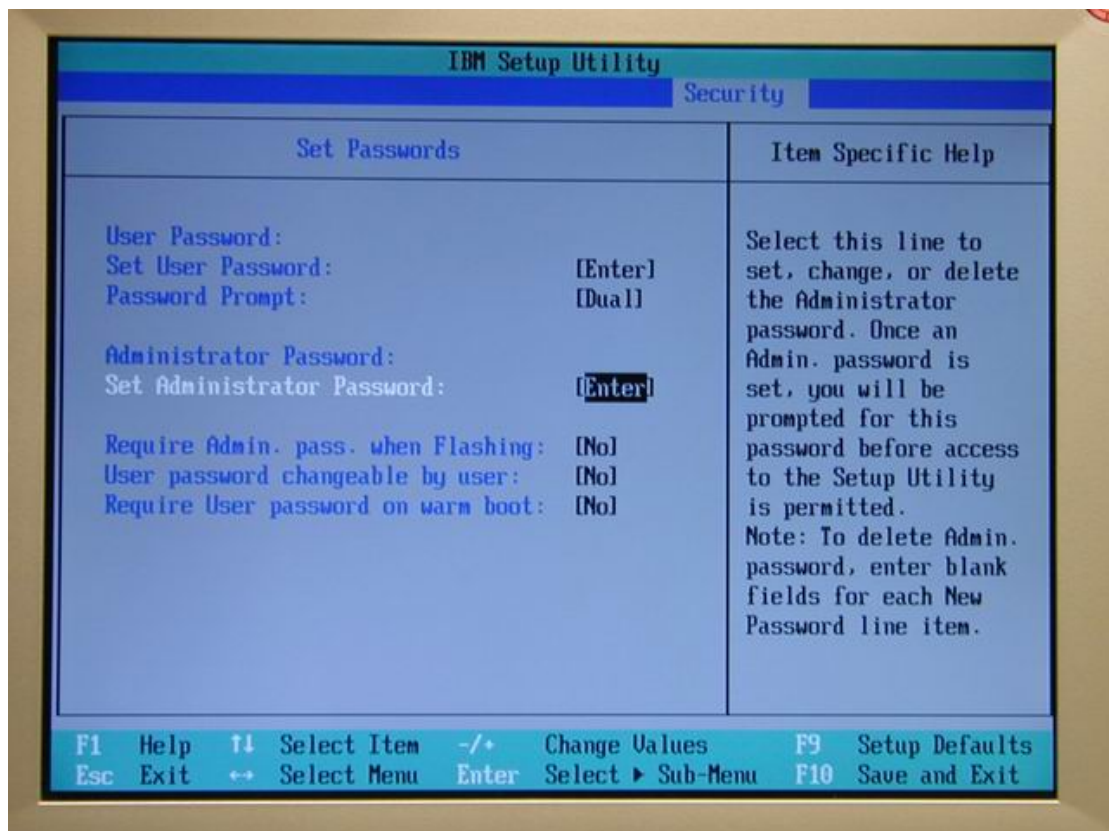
IBM Setup Utility
Security

Set Passwords

Item Specific Help

User Password:
Set User Password: [Enter]
Password Prompt: [Dual]

Administrator Password:
Set Administrator Password: [Enter]

Require Admin. pass. when Flashing: [No]
User password changeable by user: [No]
Require User password on warm boot: [No]

Select this line to set, change, or delete the Administrator password. Once an Admin. password is set, you will be prompted for this password before access to the Setup Utility is permitted.
Note: To delete Admin. password, enter blank fields for each New Password line item.

F1 Help ↑↓ Select Item -/+ Change Values F9 Setup Defaults
Esc Exit ↔ Select Menu Enter Select ▸ Sub-Menu F10 Save and Exit